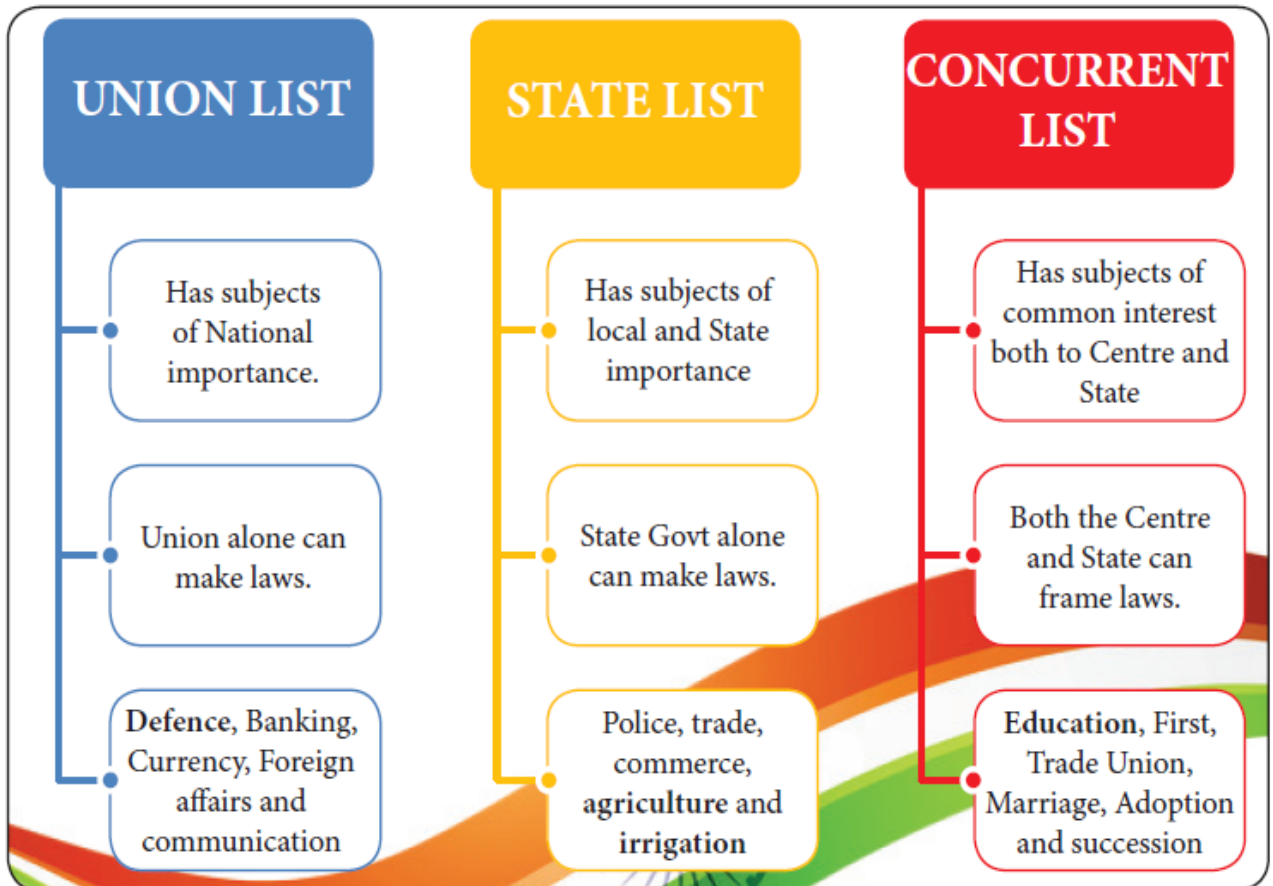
UNION LIST

Has subjects of National importance.

Union alone can make laws.

Defence, Banking, Currency, Foreign affairs and communication

STATE LIST

Has subjects of local and State importance

State Govt alone can make laws.

Police, trade, commerce, agriculture and irrigation

CONCURRENT LIST

Has subjects of common interest both to Centre and State

Both the Centre and State can frame laws.

Education, First, Trade Union, Marriage, Adoption and succession